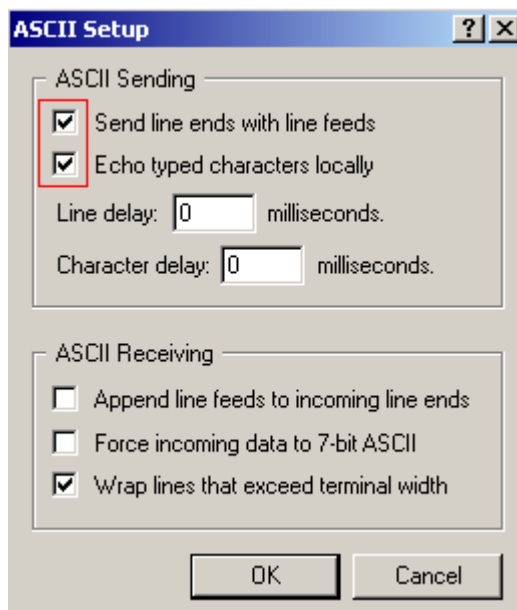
ASCII Setup

?

X

ASCII Sending

Send line ends with line feeds

Echo typed characters locally

Line delay: 0 milliseconds.

Character delay: 0 milliseconds.

ASCII Receiving

Append line feeds to incoming line ends

Force incoming data to 7-bit ASCII

Wrap lines that exceed terminal width

OK

Cancel